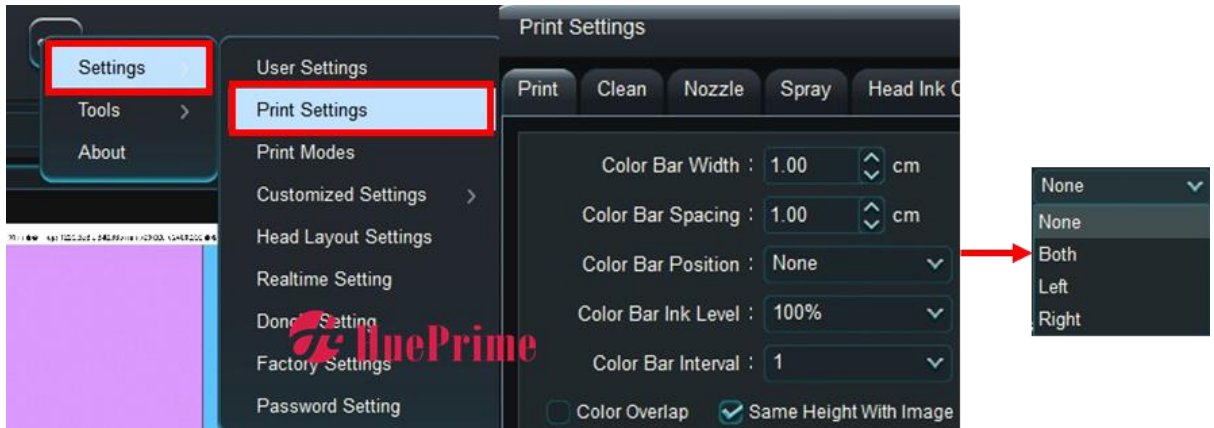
Settings
Tools
About

User Settings
Print Settings
Print Modes
Customized Settings
Head Layout Settings
Realtime Setting
Dongle Setting
Factory Settings
Password Setting

HuePrime

Print Settings
Print | Clean | Nozzle | Spray | Head Ink C

Color Bar Width : 1.00 cm
Color Bar Spacing : 1.00 cm
Color Bar Position : None
Color Bar Ink Level : 100%
Color Bar Interval : 1
Color Overlap
Same Height With Image

None
None
Both
Left
Right